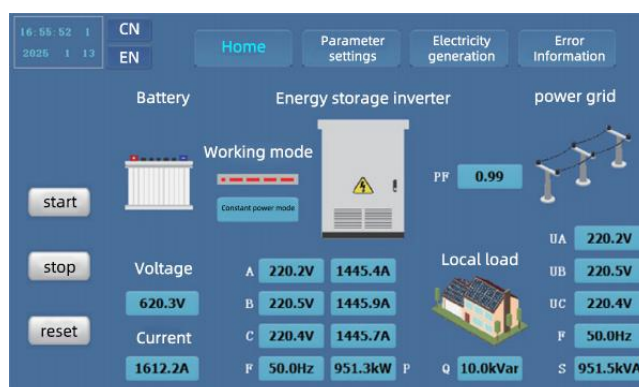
16:55:52 1
2025 1 13

CN
EN

Home
Parameter settings
Electricity generation
Error Information

Battery
Energy storage inverter
power grid

Working mode
Constant power mode

PF 0.99

start
stop
reset

Voltage
620.3V
Current
1612.2A

| A | 220.2V | 1445.4A |
|---|---|---|
| B | 220.5V | 1445.9A |
| C | 220.4V | 1445.7A |
| F | 50.0Hz | 951.3kW P |

Local load
Q 10.0kVar

UA 220.2V
UB 220.5V
UC 220.4V
F 50.0Hz
S 951.5kVA